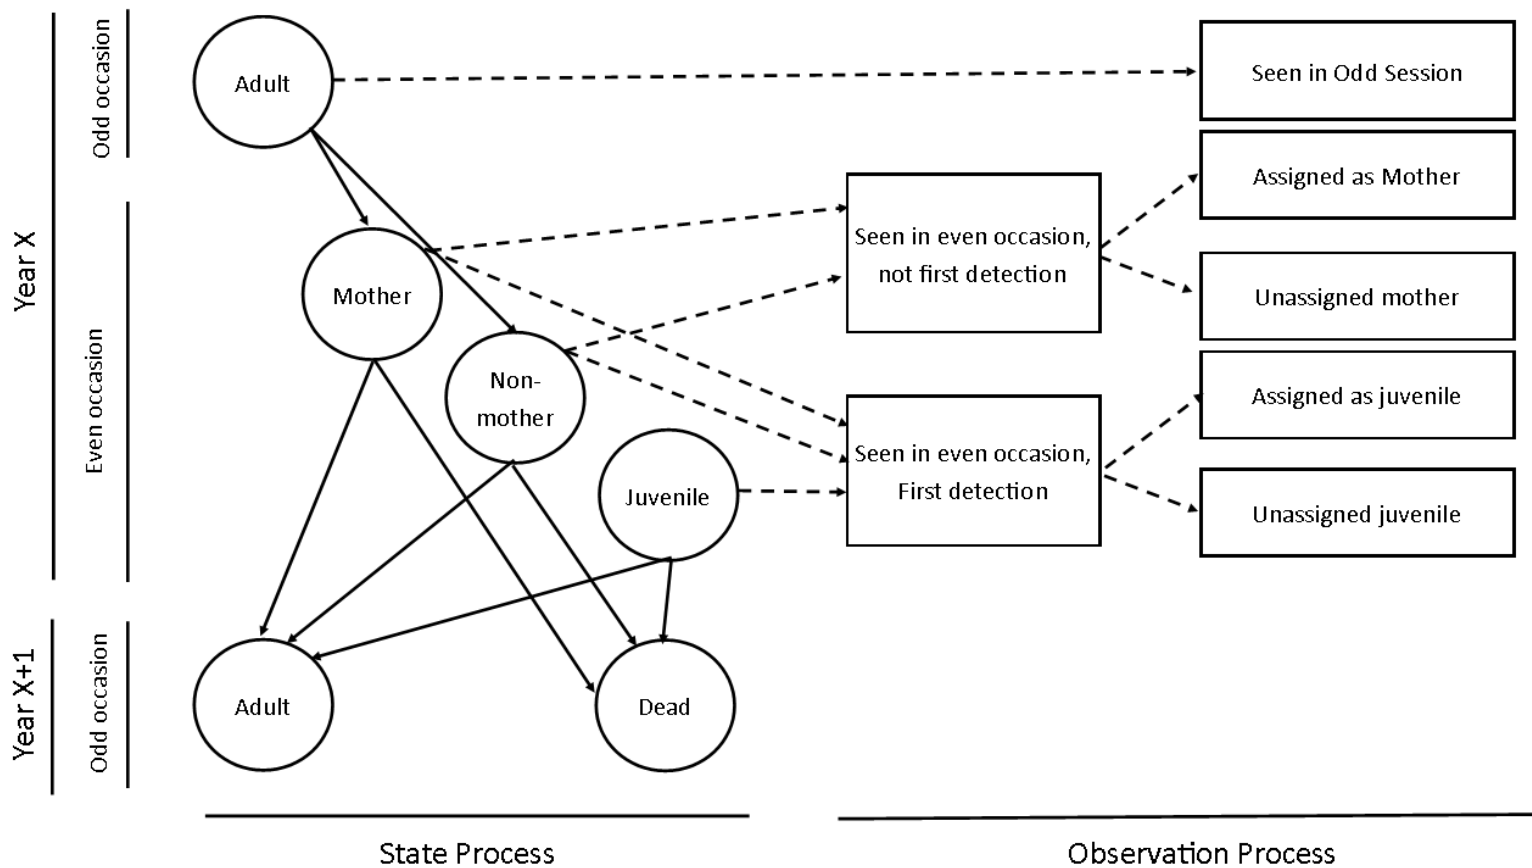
Year X

Odd occasion

Even occasion

Year X+1

Odd occasion

Adult

Mother

Non-mother

Juvenile

Adult

Dead

Seen in Odd Session

Seen in even occasion, not first detection

Seen in even occasion, First detection

Assigned as Mother

Unassigned mother

Assigned as juvenile

Unassigned juvenile

State Process

Observation Process